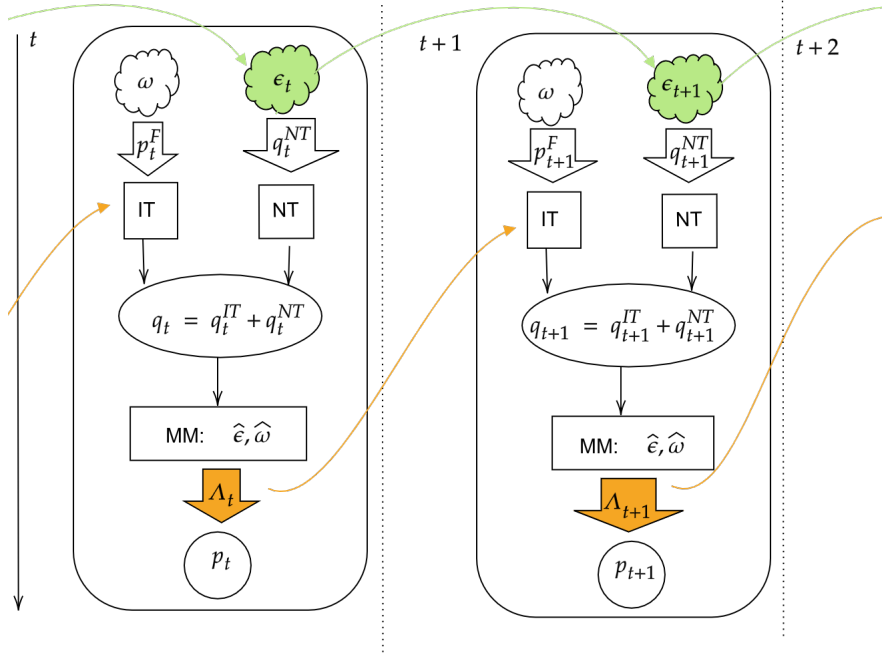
$t$

$\omega$

$\epsilon_t$

$p_t^F$

$q_t^{NT}$

IT

NT

$q_t = q_t^{IT} + q_t^{NT}$

MM: $\widehat{\epsilon}, \widehat{\omega}$

$\Lambda_t$

$p_t$

$t+1$

$\omega$

$\epsilon_{t+1}$

$p_{t+1}^F$

$q_{t+1}^{NT}$

IT

NT

$q_{t+1} = q_{t+1}^{IT} + q_{t+1}^{NT}$

MM: $\widehat{\epsilon}, \widehat{\omega}$

$\Lambda_{t+1}$

$p_{t+1}$

$t+2$